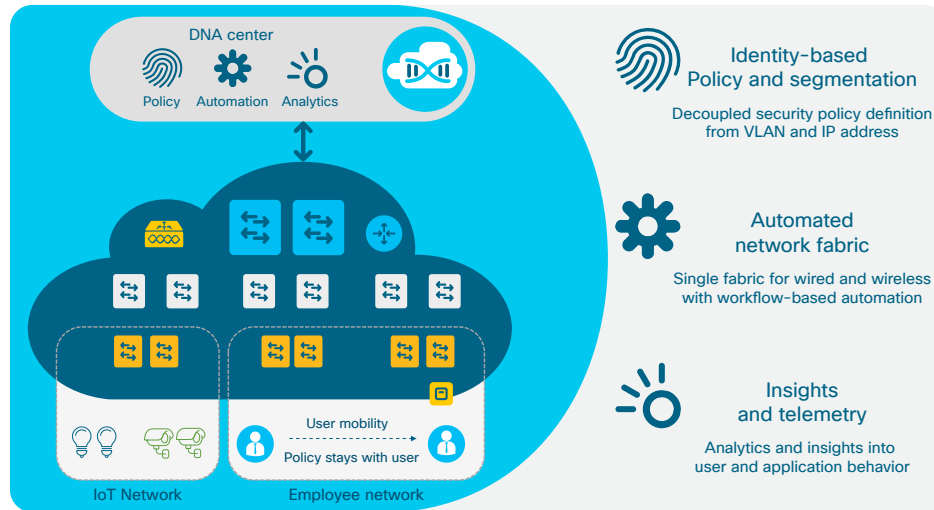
DNA center

Policy Automation Analytics

User mobility

Policy stays with user

IoT Network

Employee network

Identity-based Policy and segmentation

Decoupled security policy definition from VLAN and IP address

Automated network fabric

Single fabric for wired and wireless with workflow-based automation

Insights and telemetry

Analytics and insights into user and application behavior